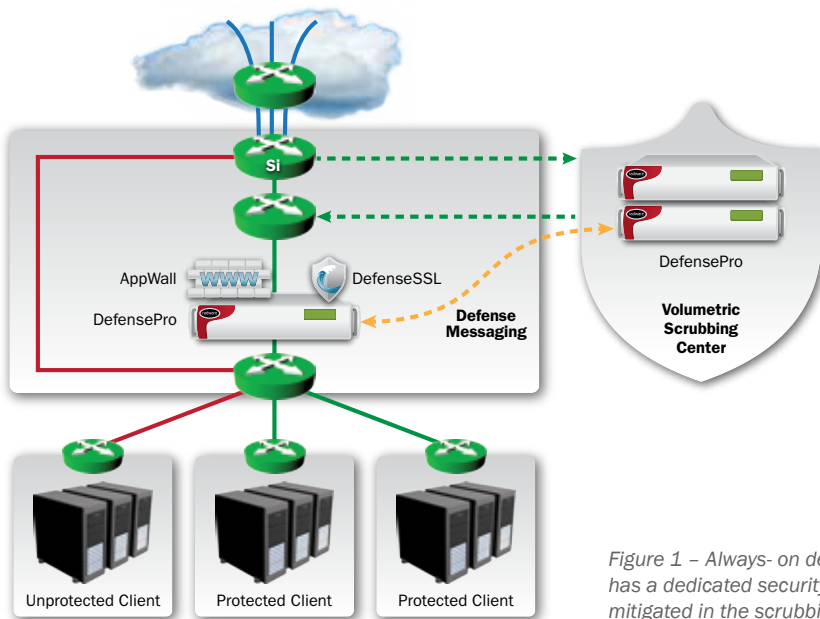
Si

AppWall

WWW

DefenseSSL

DefensePro

Defense Messaging

DefensePro

Volumetric Scrubbing Center

Unprotected Client

Protected Client

Protected Client

Figure 1 – Always- on de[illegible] has a dedicated securit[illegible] mitigated in the scrubbi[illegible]